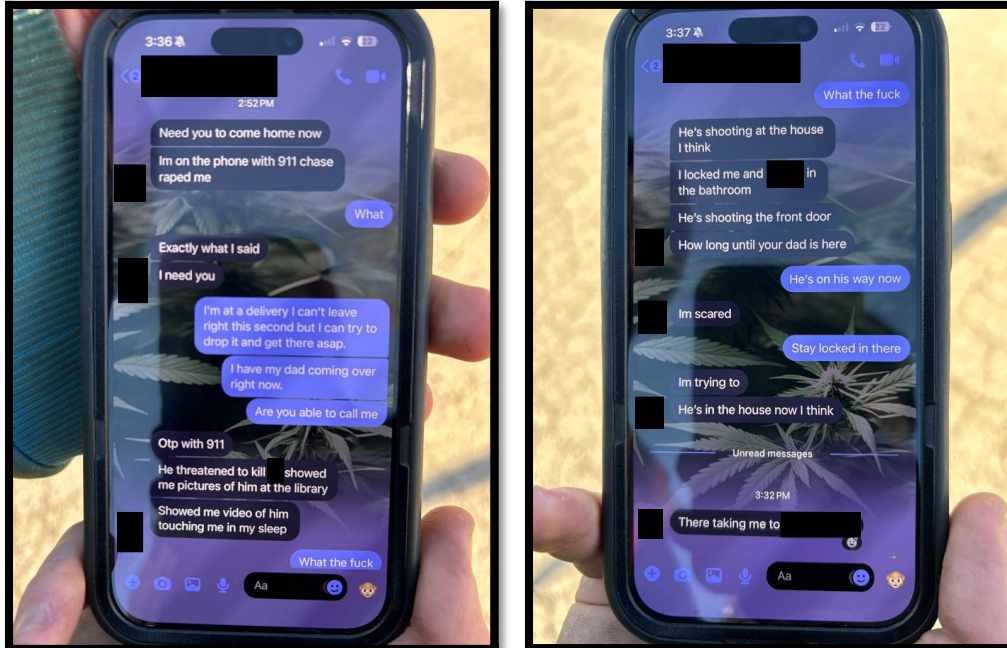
3:36

22

2:52 PM

Need you to come home now

Im on the phone with 911 chase raped me

What

Exactly what I said

I need you

I'm at a delivery I can't leave right this second but I can try to drop it and get there asap.

I have my dad coming over right now.

Are you able to call me

Otp with 911

He threatened to kill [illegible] showed me pictures of him at the library

Showed me video of him touching me in my sleep

What the fuck

Aa

3:37

22

What the fuck

He's shooting at the house I think

I locked me and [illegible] in the bathroom

He's shooting the front door

How long until your dad is here

He's on his way now

Im scared

Stay locked in there

Im trying to

He's in the house now I think

Unread messages

3:32 PM

There taking me to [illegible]

Aa